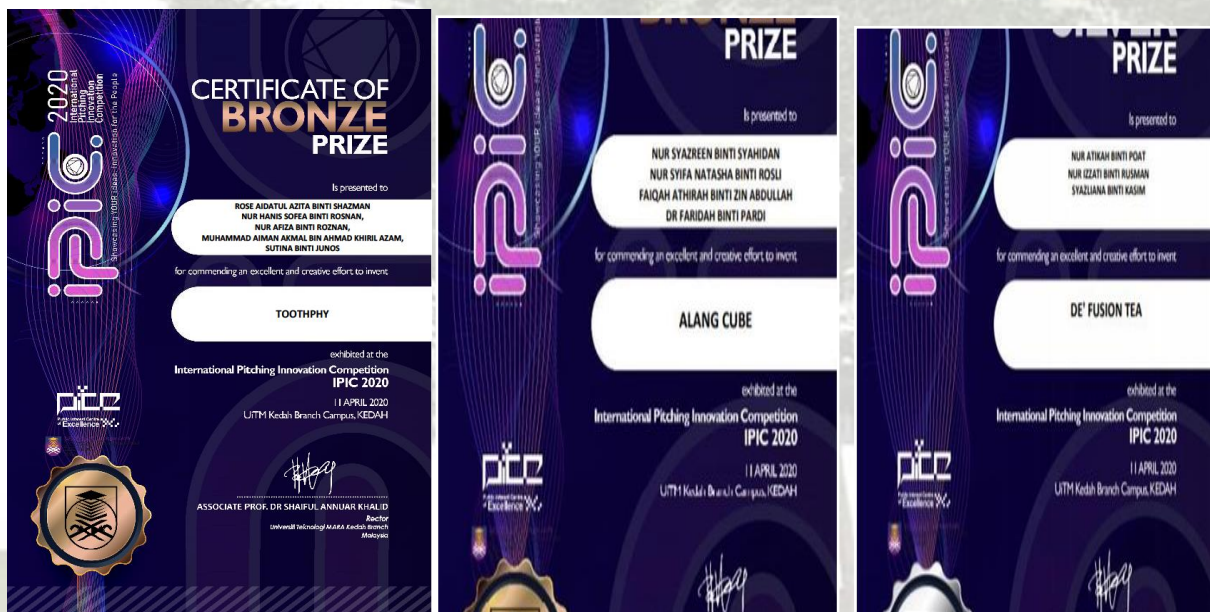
2020
International Pitching Innovation Competition
Showcasing YOUR Ideas, Innovating for the People
iPIC

CERTIFICATE OF
BRONZE
PRIZE

Is presented to

ROSE AIDATUL AZITA BINTI SHAZMAN
NUR HANIS SOFEA BINTI ROSNAN,
NUR AFIZA BINTI ROZNAN,
MUHAMMAD AIMAN AKMAL BIN AHMAD KHIRIL AZAM,
SUTINA BINTI JUNOS

for commending an excellent and creative effort to invent

TOOTHPHY

exhibited at the
International Pitching Innovation Competition
IPIC 2020

11 APRIL 2020
UiTM Kedah Branch Campus, KEDAH

PICE
Public Interest Centre of Excellence

ASSOCIATE PROF. DR SHAIFUL ANNUAR KHALID
Rector
Universiti Teknologi MARA Kedah Branch
Malaysia

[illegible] PRIZE

Is presented to

NUR SYAZREEN BINTI SYAHIDAN
NUR SYIFA NATASHA BINTI ROSLI
FAIQAH ATHIRAH BINTI ZIN ABDULLAH
DR FARIDAH BINTI PARDI

for commending an excellent and creative effort to invent

ALANG CUBE

exhibited at the
International Pitching Innovation Competition
IPIC 2020

11 APRIL 2020
UiTM Kedah Branch Campus, KEDAH

PICE
Excellence

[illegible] PRIZE

Is presented to

NUR ATIKAH BINTI POAT
NUR IZZATI BINTI RUSMAN
SYAZLIANA BINTI KASIM

for commending an excellent and creative effort to invent

DE' FUSION TEA

exhibited at the
International Pitching Innovation Competition
IPIC 2020

11 APRIL 2020
UiTM Kedah Branch Campus, KEDAH

PICE
Excellence